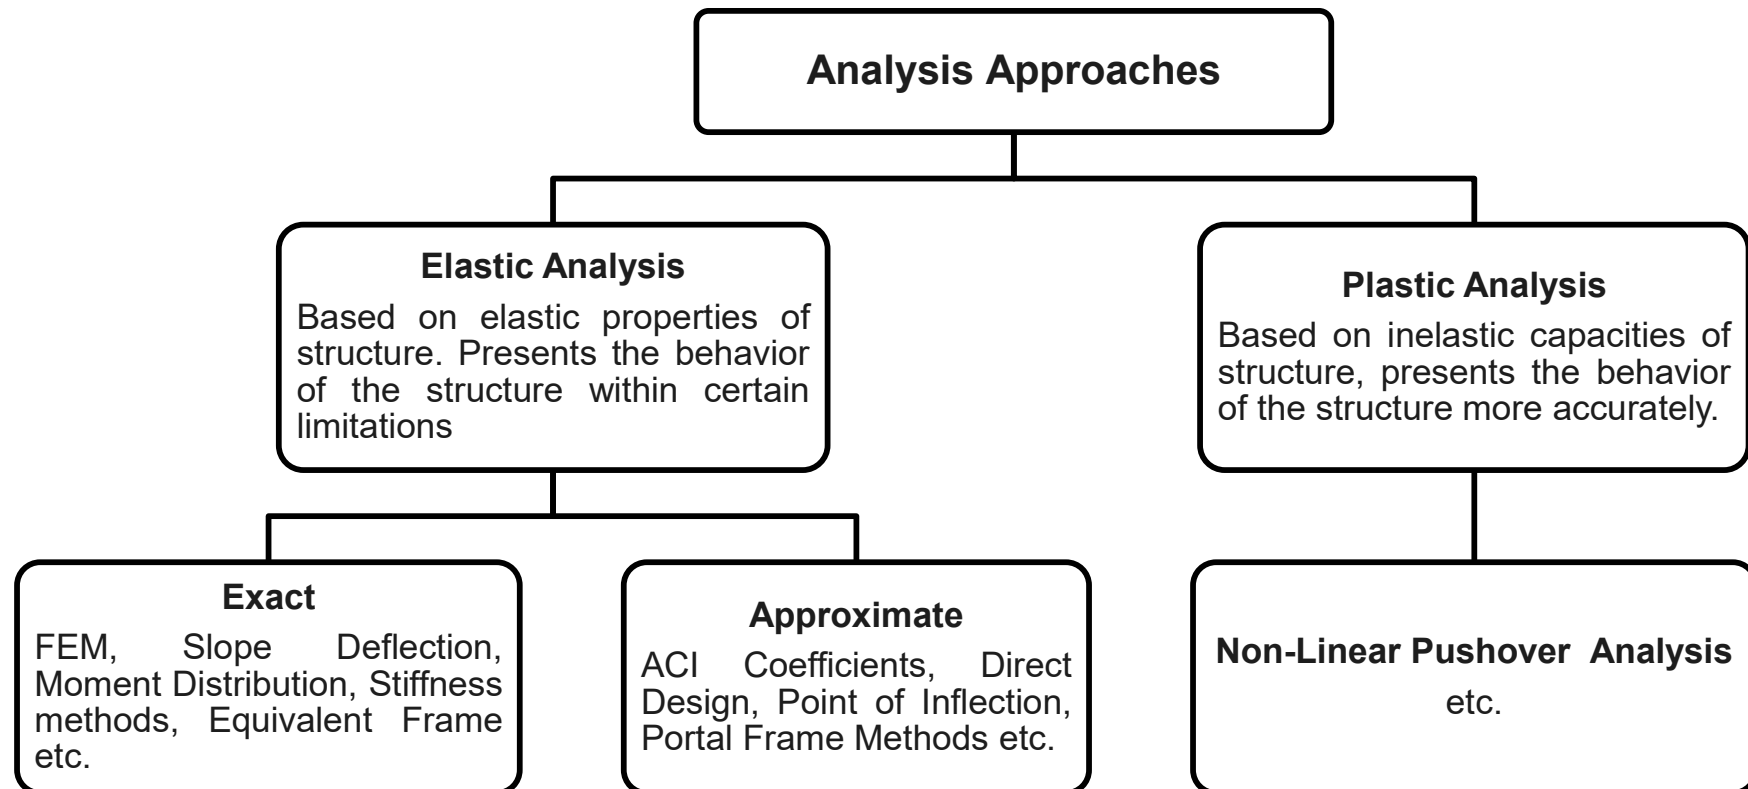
Analysis Approaches

Elastic Analysis
Based on elastic properties of structure. Presents the behavior of the structure within certain limitations

Plastic Analysis
Based on inelastic capacities of structure, presents the behavior of the structure more accurately.

Exact
FEM, Slope Deflection, Moment Distribution, Stiffness methods, Equivalent Frame etc.

Approximate
ACI Coefficients, Direct Design, Point of Inflection, Portal Frame Methods etc.

Non-Linear Pushover Analysis
etc.